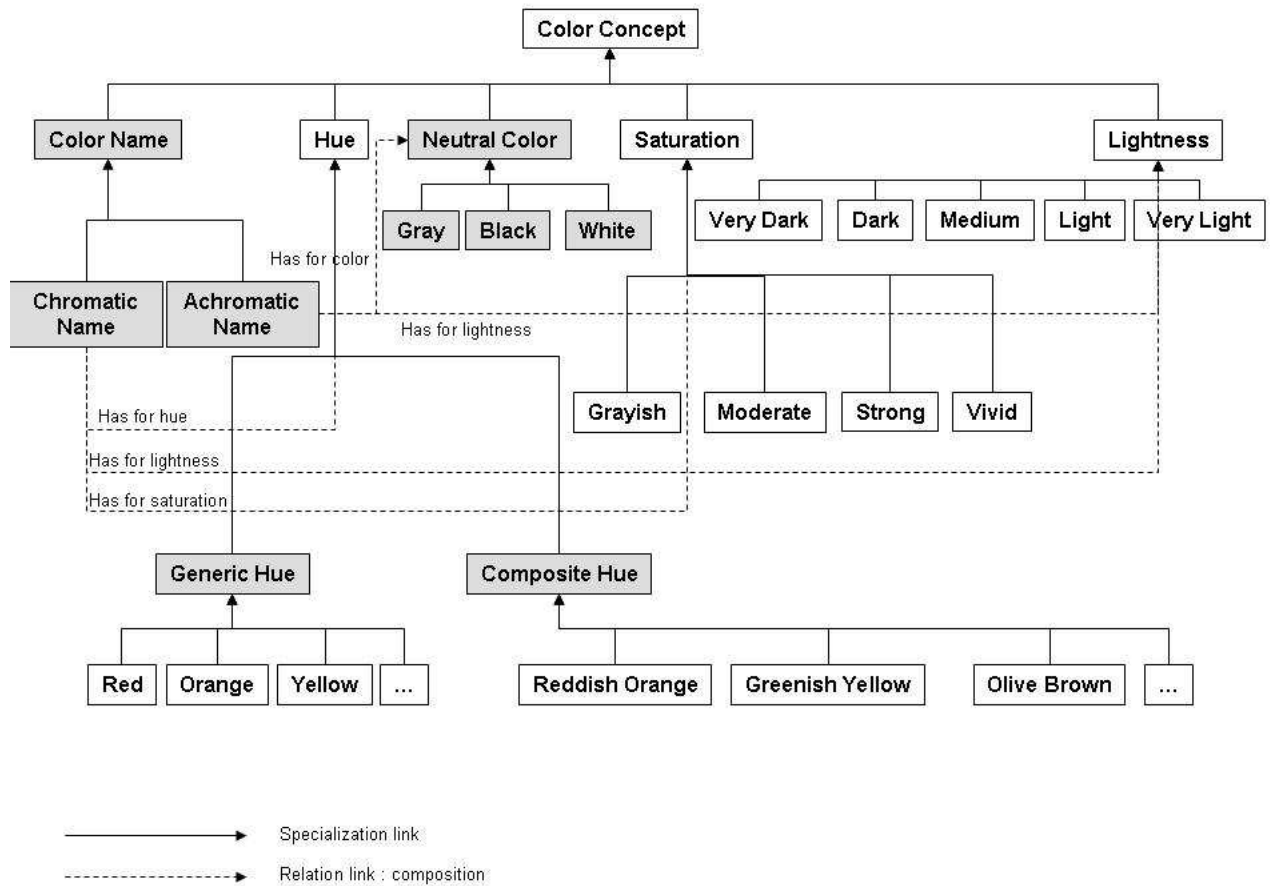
Color Concept

Color Name

Hue

Neutral Color

Saturation

Lightness

Gray

Black

White

Very Dark

Dark

Medium

Light

Very Light

Has for color

Chromatic Name

Achromatic Name

Has for lightness

Grayish

Moderate

Strong

Vivid

Has for hue

Has for lightness

Has for saturation

Generic Hue

Composite Hue

Red

Orange

Yellow

...

Reddish Orange

Greenish Yellow

Olive Brown

...

Specialization link

Relation link : composition